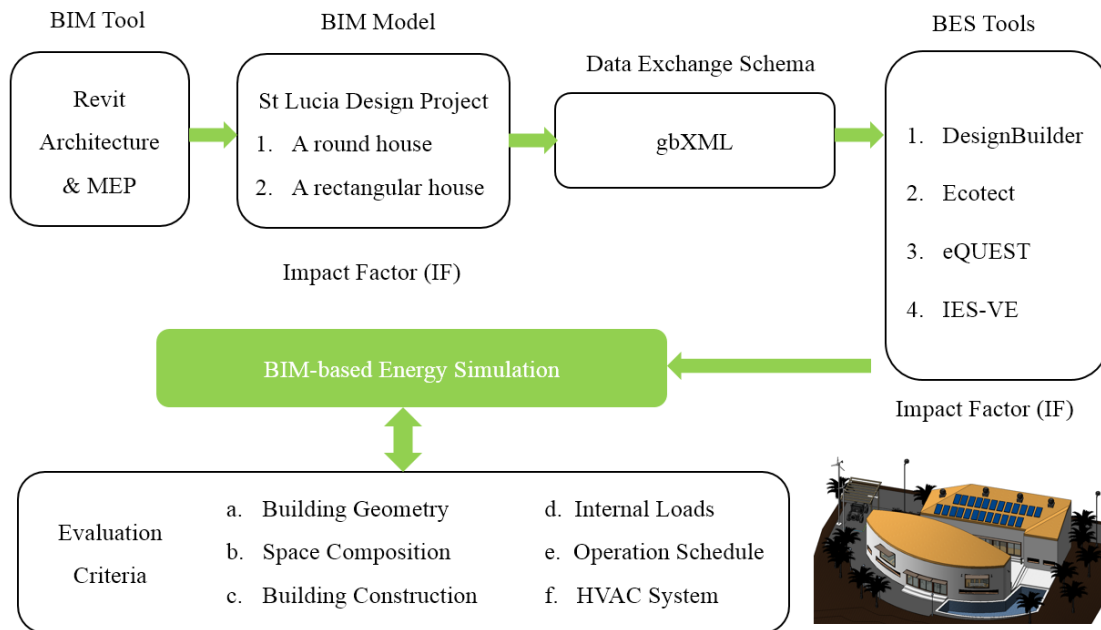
BIM Tool

Revit Architecture & MEP

BIM Model

St Lucia Design Project
1. A round house
2. A rectangular house

Data Exchange Schema

gbXML

BES Tools

1. DesignBuilder
2. Ecotect
3. eQUEST
4. IES-VE

Impact Factor (IF)

BIM-based Energy Simulation

Impact Factor (IF)

Evaluation Criteria

a. Building Geometry
b. Space Composition
c. Building Construction

d. Internal Loads
e. Operation Schedule
f. HVAC System